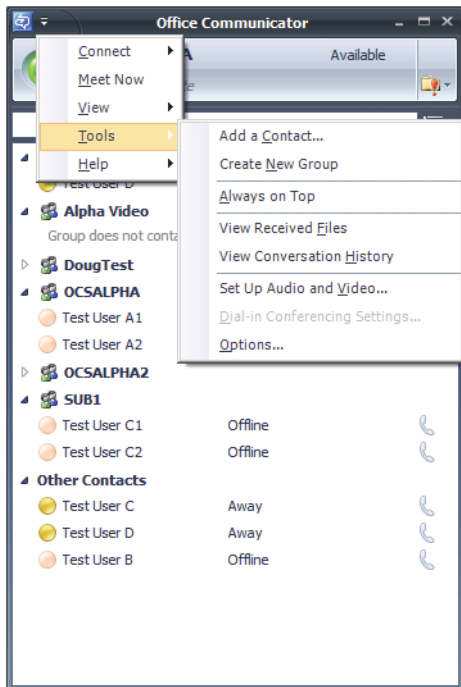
Office Communicator

Connect
Meet Now
View
Tools
Help

A
Available

Add a Contact...
Create New Group
Always on Top
View Received Files
View Conversation History
Set Up Audio and Video...
Dial-in Conferencing Settings...
Options...

Test User D
Alpha Video
Group does not conta
DougTest
OCSALPHA
Test User A1
Test User A2
OCSALPHA2
SUB1
Test User C1 Offline
Test User C2 Offline
Other Contacts
Test User C Away
Test User D Away
Test User B Offline